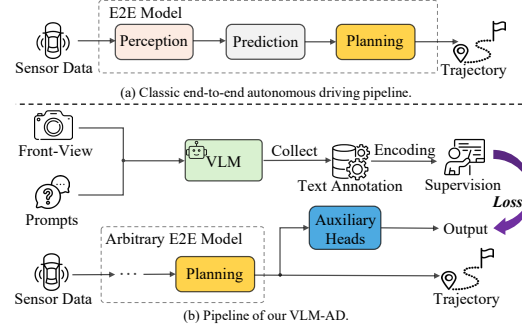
E2E Model

Sensor Data

Perception

Prediction

Planning

Trajectory

(a) Classic end-to-end autonomous driving pipeline.

Front-View

Prompts

VLM

Collect

Text Annotation

Encoding

Supervision

Loss

Auxiliary Heads

Output

Arbitrary E2E Model

Sensor Data

· · ·

Planning

Trajectory

(b) Pipeline of our VLM-AD.